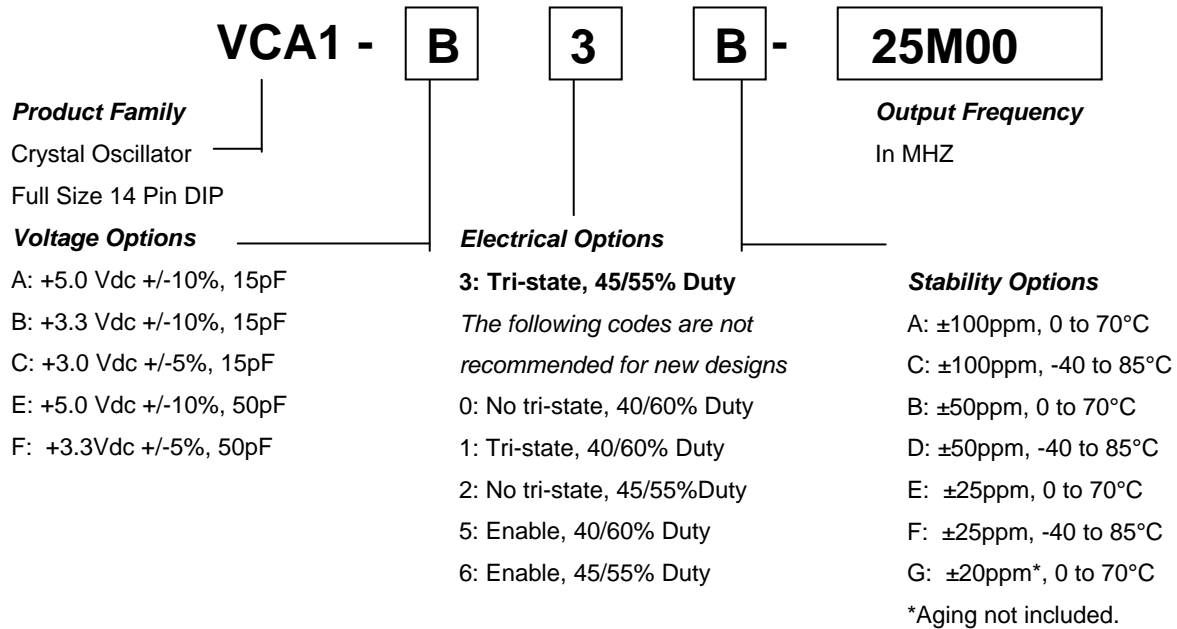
VCA1 - B 3 B - 25M00

*Product Family*

Crystal Oscillator

Full Size 14 Pin DIP

*Output Frequency*

In MHZ

*Voltage Options*

A: +5.0 Vdc +/-10%, 15pF

B: +3.3 Vdc +/-10%, 15pF

C: +3.0 Vdc +/-5%, 15pF

E: +5.0 Vdc +/-10%, 50pF

F: +3.3Vdc +/-5%, 50pF

*Electrical Options*

**3: Tri-state, 45/55% Duty**

*The following codes are not recommended for new designs*

0: No tri-state, 40/60% Duty

1: Tri-state, 40/60% Duty

2: No tri-state, 45/55%Duty

5: Enable, 40/60% Duty

6: Enable, 45/55% Duty

*Stability Options*

A: ±100ppm, 0 to 70°C

C: ±100ppm, -40 to 85°C

B: ±50ppm, 0 to 70°C

D: ±50ppm, -40 to 85°C

E: ±25ppm, 0 to 70°C

F: ±25ppm, -40 to 85°C

G: ±20ppm*, 0 to 70°C

*Aging not included.